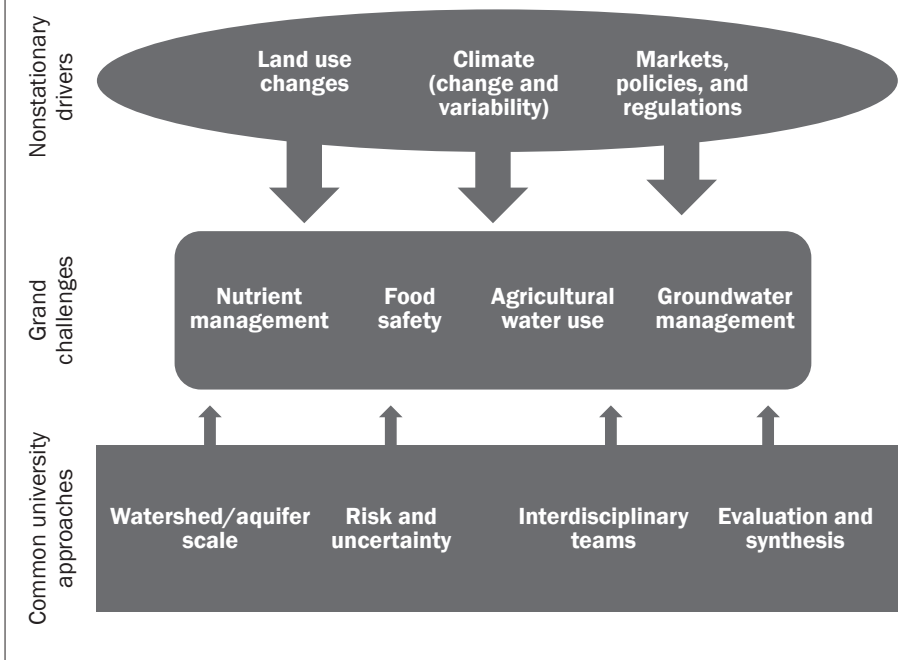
Nonstationary drivers

Land use changes

Climate (change and variability)

Markets, policies, and regulations

Grand challenges

Nutrient management

Food safety

Agricultural water use

Groundwater management

Common university approaches

Watershed/aquifer scale

Risk and uncertainty

Interdisciplinary teams

Evaluation and synthesis